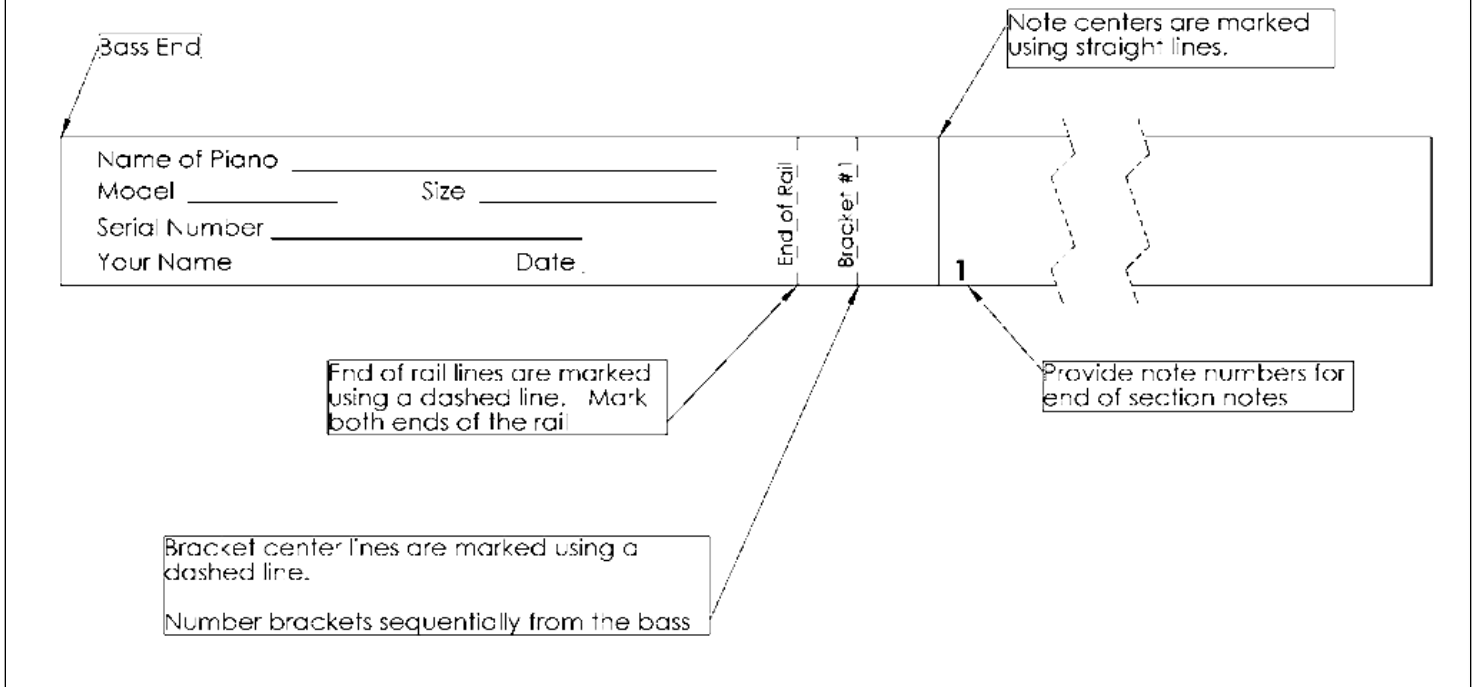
Bass End

Note centers are marked using straight lines.

Name of Piano ______________________
Model __________ Size ______________
Serial Number ______________________
Your Name Date

End of Rail

Bracket #1

1

End of rail lines are marked using a dashed line. Mark both ends of the rail

Provide note numbers for end of section notes

Bracket center lines are marked using a dashed line.

Number brackets sequentially from the bass